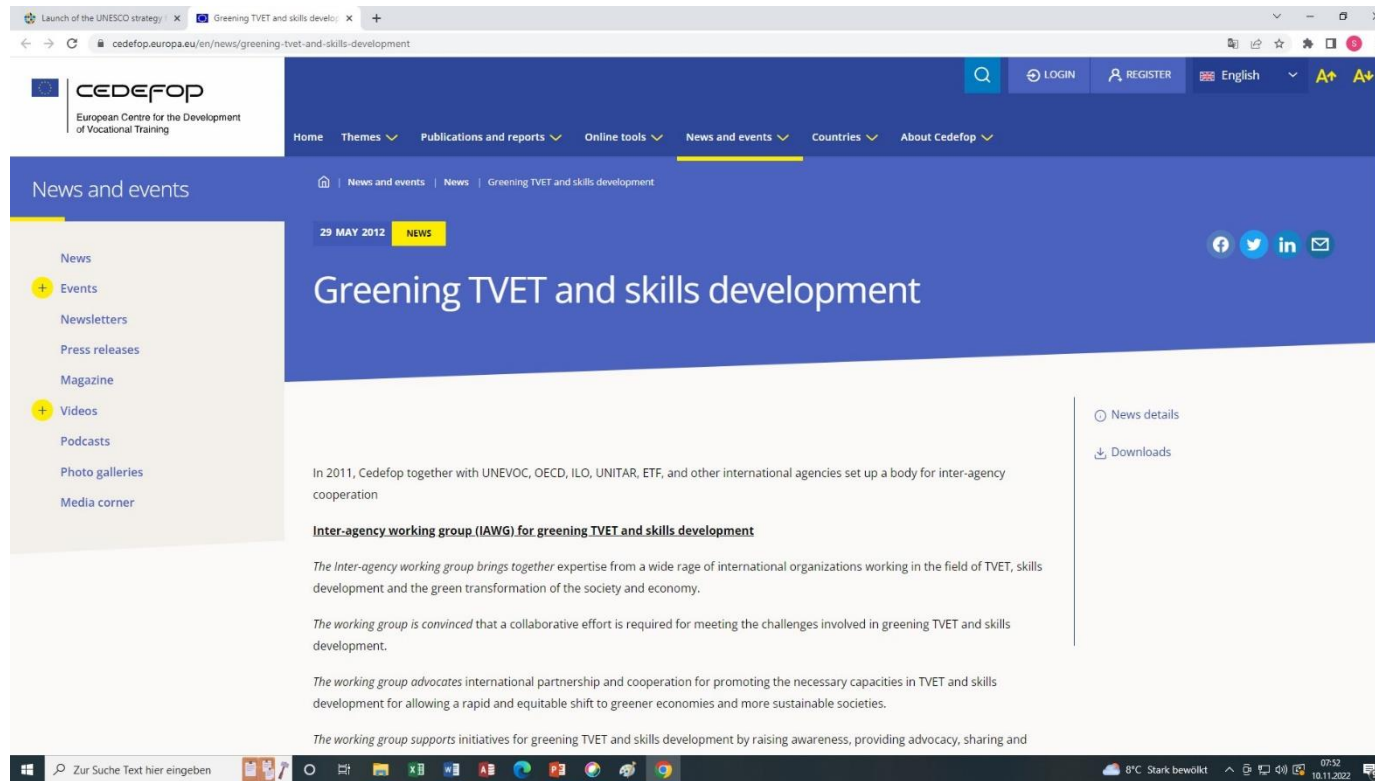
Launch of the UNESCO strategy | ×   Greening TVET and skills develop ×   +

cedefop.europa.eu/en/news/greening-tvet-and-skills-development

cedefop
European Centre for the Development of Vocational Training

LOGIN   REGISTER   English   A↑   A↓

Home   Themes   Publications and reports   Online tools   News and events   Countries   About Cedefop

News and events

| News and events | News | Greening TVET and skills development

29 MAY 2012   NEWS

Greening TVET and skills development

News
+ Events
Newsletters
Press releases
Magazine
+ Videos
Podcasts
Photo galleries
Media corner

News details

Downloads

In 2011, Cedefop together with UNEVOC, OECD, ILO, UNITAR, ETF, and other international agencies set up a body for inter-agency cooperation

Inter-agency working group (IAWG) for greening TVET and skills development

The Inter-agency working group brings together expertise from a wide rage of international organizations working in the field of TVET, skills development and the green transformation of the society and economy.

The working group is convinced that a collaborative effort is required for meeting the challenges involved in greening TVET and skills development.

The working group advocates international partnership and cooperation for promoting the necessary capacities in TVET and skills development for allowing a rapid and equitable shift to greener economies and more sustainable societies.

The working group supports initiatives for greening TVET and skills development by raising awareness, providing advocacy, sharing and

Zur Suche Text hier eingeben

8°C Stark bewölkt   07:52   10.11.2022